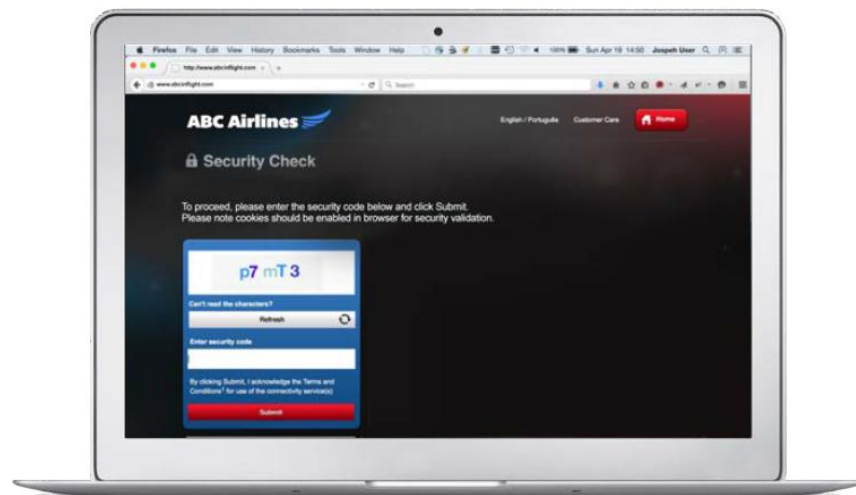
Firefox File Edit View History Bookmarks Tools Window Help

100% Sun Apr 18 14:50 Jospeh User

http://www.abcinflight.com

www.abcinflight.com

Search

ABC Airlines

English / Portuguêse Customer Care Home

Security Check

To proceed, please enter the security code below and click Submit.
Please note cookies should be enabled in browser for security validation.

p7 mT 3

Can't read the characters?

Refresh

Enter security code

By clicking Submit, I acknowledge the Terms and Conditions for use of the connectivity service(s)

Submit